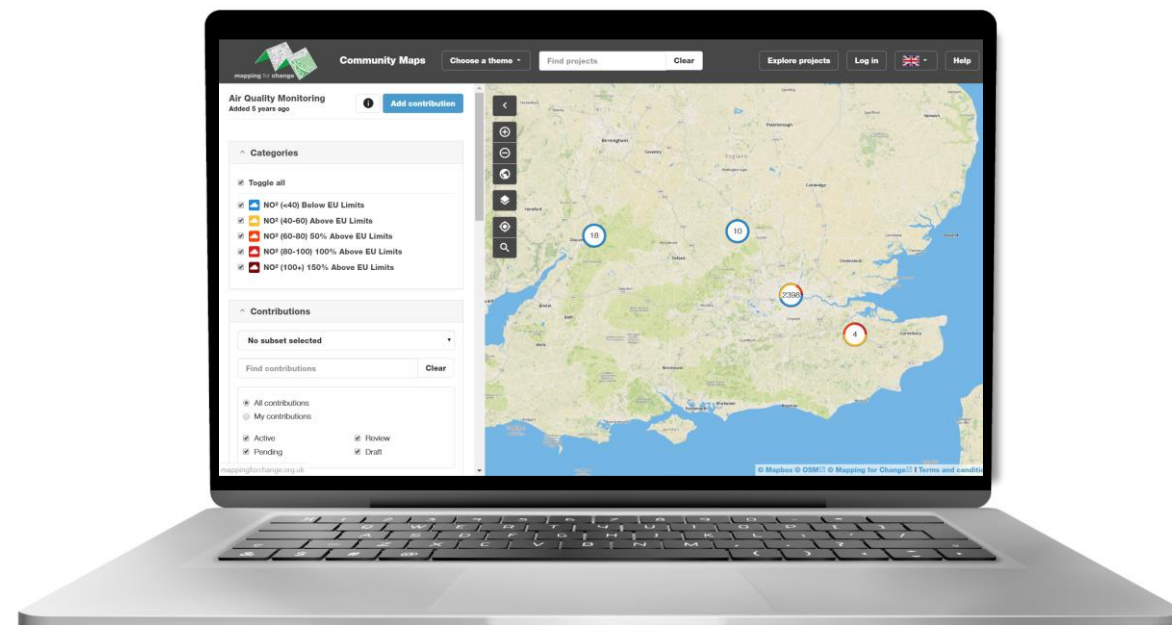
mapping for change

Community Maps

Choose a theme

Find projects

Clear

Explore projects

Log in

Help

Air Quality Monitoring
Added 5 years ago

Add contribution

Categories

Toggle all

NO² (<40) Below EU Limits
NO² (40-60) Above EU Limits
NO² (60-80) 50% Above EU Limits
NO² (80-100) 100% Above EU Limits
NO² (100+) 150% Above EU Limits

Contributions

No subset selected

Find contributions

Clear

All contributions
My contributions

Active
Review
Pending
Draft

mappingforchange.org.uk

18

10

2398

4

© Mapbox © OSM © Mapping for Change | Terms and conditi